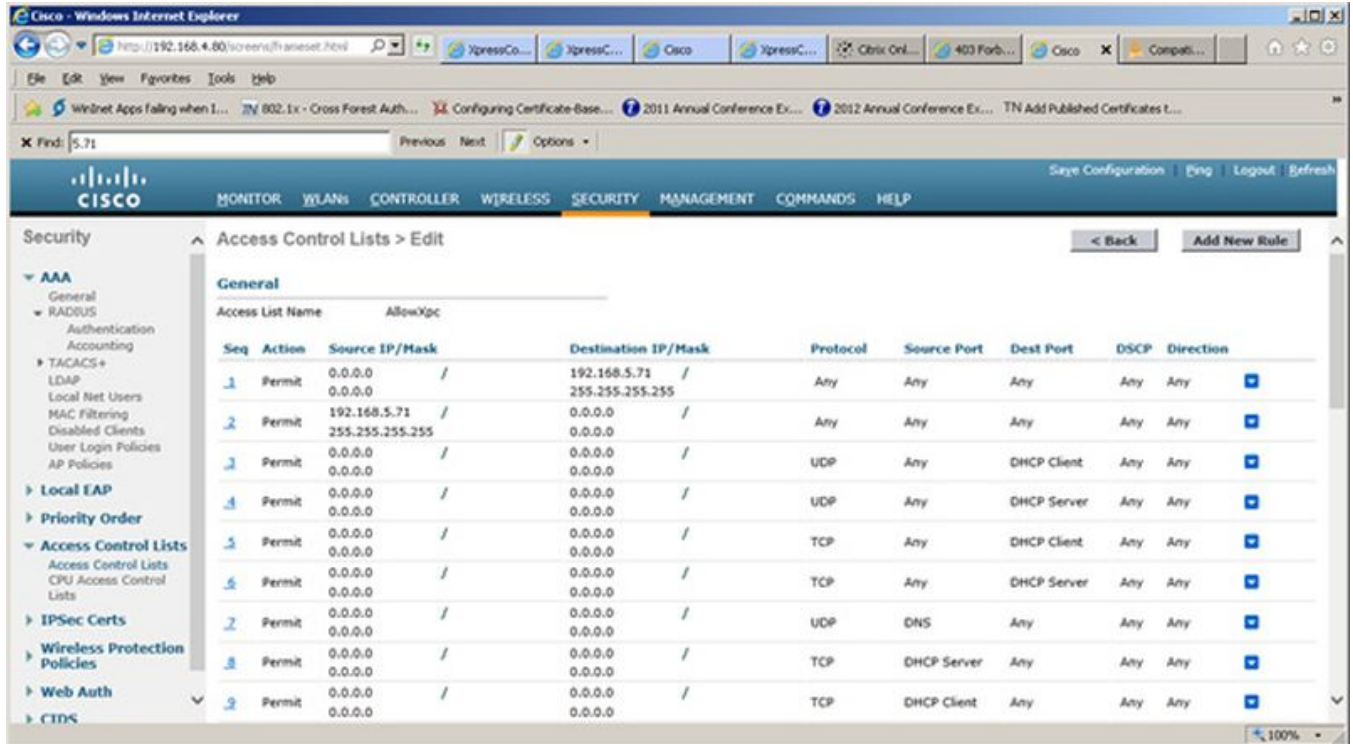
Cisco - Windows Internet Explorer

http://192.168.4.80/screens/frameset.html

XpressCo... XpressC... Cisco XpressC... Citrix Onl... 403 Forb... Cisco Compati...

File Edit View Favorites Tools Help

WinInet Apps failing when I... 802.1x - Cross Forest Auth... Configuring Certificate-Base... 2011 Annual Conference Ex... 2012 Annual Conference Ex... TN Add Published Certificates t...

Find: 5.71 Previous Next Options

Save Configuration | Ping | Logout | Refresh

CISCO

MONITOR WLANs CONTROLLER WIRELESS SECURITY MANAGEMENT COMMANDS HELP

Security

AAA
General
RADIUS
Authentication
Accounting
TACACS+
LDAP
Local Net Users
MAC Filtering
Disabled Clients
User Login Policies
AP Policies

Local EAP

Priority Order

Access Control Lists
Access Control Lists
CPU Access Control Lists

IPSec Certs

Wireless Protection Policies

Web Auth

CIDS

Access Control Lists > Edit

< Back Add New Rule

General

Access List Name AllowXpc

| Seq | Action | Source IP/Mask | Destination IP/Mask | Protocol | Source Port | Dest Port | DSCP | Direction |
|---|---|---|---|---|---|---|---|---|
| 1 | Permit | 0.0.0.0 / 0.0.0.0 | 192.168.5.71 / 255.255.255.255 | Any | Any | Any | Any | Any |
| 2 | Permit | 192.168.5.71 / 255.255.255.255 | 0.0.0.0 / 0.0.0.0 | Any | Any | Any | Any | Any |
| 3 | Permit | 0.0.0.0 / 0.0.0.0 | 0.0.0.0 / 0.0.0.0 | UDP | Any | DHCP Client | Any | Any |
| 4 | Permit | 0.0.0.0 / 0.0.0.0 | 0.0.0.0 / 0.0.0.0 | UDP | Any | DHCP Server | Any | Any |
| 5 | Permit | 0.0.0.0 / 0.0.0.0 | 0.0.0.0 / 0.0.0.0 | TCP | Any | DHCP Client | Any | Any |
| 6 | Permit | 0.0.0.0 / 0.0.0.0 | 0.0.0.0 / 0.0.0.0 | TCP | Any | DHCP Server | Any | Any |
| 7 | Permit | 0.0.0.0 / 0.0.0.0 | 0.0.0.0 / 0.0.0.0 | UDP | DNS | Any | Any | Any |
| 8 | Permit | 0.0.0.0 / 0.0.0.0 | 0.0.0.0 / 0.0.0.0 | TCP | DHCP Server | Any | Any | Any |
| 9 | Permit | 0.0.0.0 / 0.0.0.0 | 0.0.0.0 / 0.0.0.0 | TCP | DHCP Client | Any | Any | Any |

100%